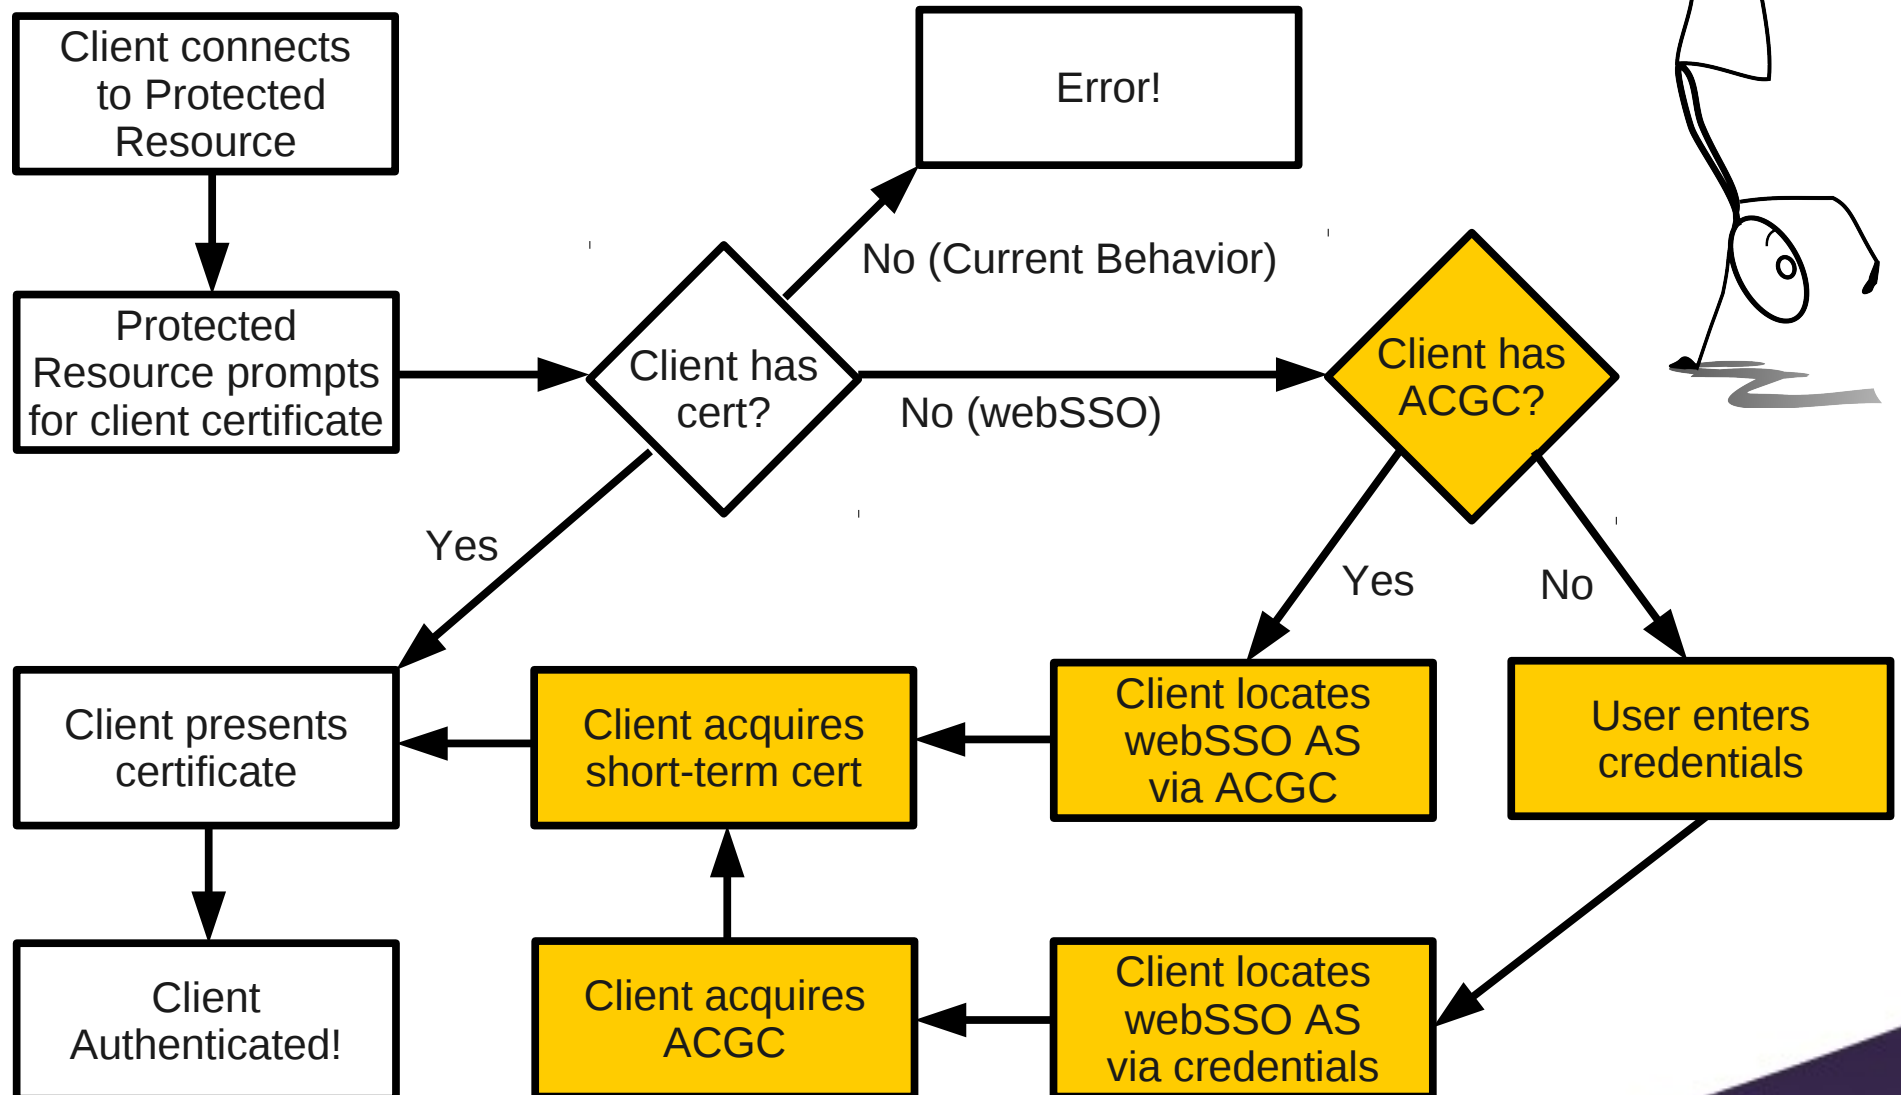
Client connects to Protected Resource

Protected Resource prompts for client certificate

Client has cert?

Error!

No (Current Behavior)

No (webSSO)

Client has ACGC?

Yes

Yes

No

Client presents certificate

Client acquires short-term cert

Client locates webSSO AS via ACGC

User enters credentials

Client Authenticated!

Client acquires ACGC

Client locates webSSO AS via credentials